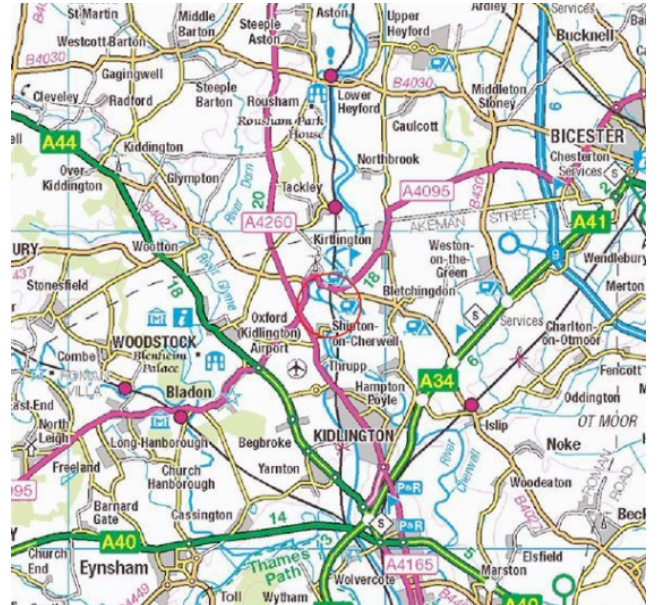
B4030
St Martin
Middle Barton
Steeple Aston
Aston
Upper Heyford
Ardley
Bucknell
Westcott Barton
B4030
Gagingwell
Cleveley
Radford
Steeple Barton
Rousham
Lower Heyford
Middleton Stoney
Caulcott
Rousham Park House
A44
BICESTER
Kiddington
Over Kiddington
Glympton
Northbrook
Chesterton
Services
Tackley
A4095
B430
B4027
River Dorn
20
A4260
AKEMAN STREET
A41
URY
Wootton
Kirtlington
Weston-on-the-Green
9
Wendlebury
437
River Glyme
18
18
Stonesfield
Bletchingdon
Merton
Oxford (Kidlington) Airport
Shipton-on-Cherwell
Services
Charlton-on-Otmoor
WOODSTOCK
Blenheim Palace
Combe
ROMAN VILLA
Thrupp
Hampton Poyle
Fencott
Bladon
A34
Oddington
East End
OT MOOR
North Leigh
Long Hanborough
Begbroke
KIDLINGTON
Islip
Noke
Freeland
Church Hanborough
River Cherwell
ROMAN ROAD
95
Yarnton
Woodeaton
Barnard Gate
Cassington
Toll
14
P&R
B4027
Beck
A40
P&R
A40
Church End
Eynsham
Thames Path
Wytham
Wolvercote
A4165
Elsfield
Marston
5
3
A40
449